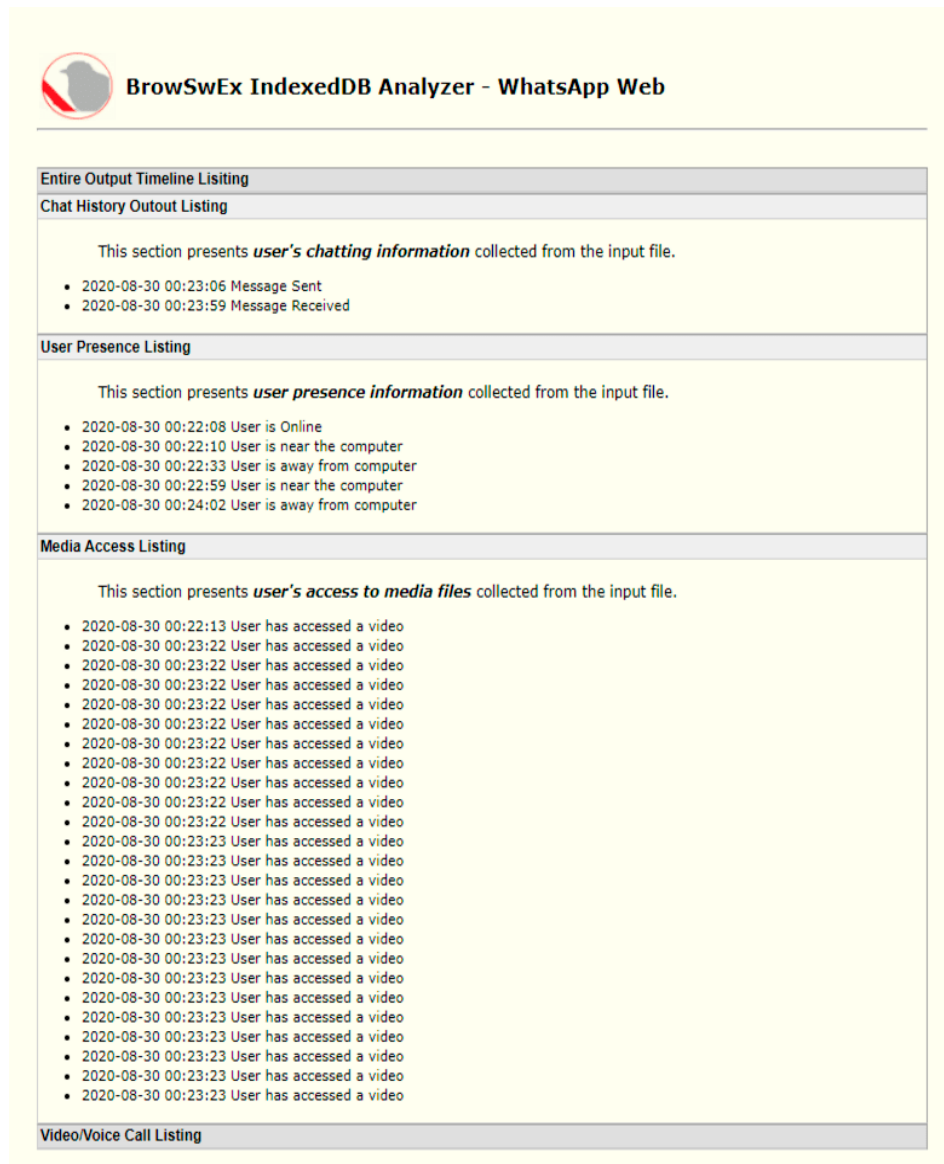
BrowSwEx IndexedDB Analyzer - WhatsApp Web

Entire Output Timeline Lisiting

Chat History Outout Listing

This section presents ***user's chatting information*** collected from the input file.

- 2020-08-30 00:23:06 Message Sent
- 2020-08-30 00:23:59 Message Received

User Presence Listing

This section presents ***user presence information*** collected from the input file.

- 2020-08-30 00:22:08 User is Online
- 2020-08-30 00:22:10 User is near the computer
- 2020-08-30 00:22:33 User is away from computer
- 2020-08-30 00:22:59 User is near the computer
- 2020-08-30 00:24:02 User is away from computer

Media Access Listing

This section presents ***user's access to media files*** collected from the input file.

- 2020-08-30 00:22:13 User has accessed a video
- 2020-08-30 00:23:22 User has accessed a video
- 2020-08-30 00:23:22 User has accessed a video
- 2020-08-30 00:23:22 User has accessed a video
- 2020-08-30 00:23:22 User has accessed a video
- 2020-08-30 00:23:22 User has accessed a video
- 2020-08-30 00:23:22 User has accessed a video
- 2020-08-30 00:23:22 User has accessed a video
- 2020-08-30 00:23:22 User has accessed a video
- 2020-08-30 00:23:22 User has accessed a video
- 2020-08-30 00:23:22 User has accessed a video
- 2020-08-30 00:23:23 User has accessed a video
- 2020-08-30 00:23:23 User has accessed a video
- 2020-08-30 00:23:23 User has accessed a video
- 2020-08-30 00:23:23 User has accessed a video
- 2020-08-30 00:23:23 User has accessed a video
- 2020-08-30 00:23:23 User has accessed a video
- 2020-08-30 00:23:23 User has accessed a video
- 2020-08-30 00:23:23 User has accessed a video
- 2020-08-30 00:23:23 User has accessed a video
- 2020-08-30 00:23:23 User has accessed a video
- 2020-08-30 00:23:23 User has accessed a video
- 2020-08-30 00:23:23 User has accessed a video
- 2020-08-30 00:23:23 User has accessed a video
- 2020-08-30 00:23:23 User has accessed a video

Video/Voice Call Listing